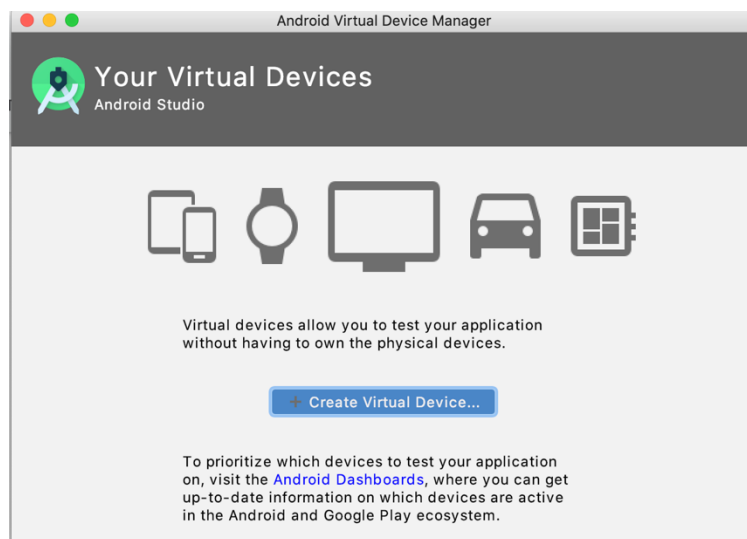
Android Virtual Device Manager

Your Virtual Devices
Android Studio

Virtual devices allow you to test your application without having to own the physical devices.

+ Create Virtual Device...

To prioritize which devices to test your application on, visit the Android Dashboards, where you can get up-to-date information on which devices are active in the Android and Google Play ecosystem.